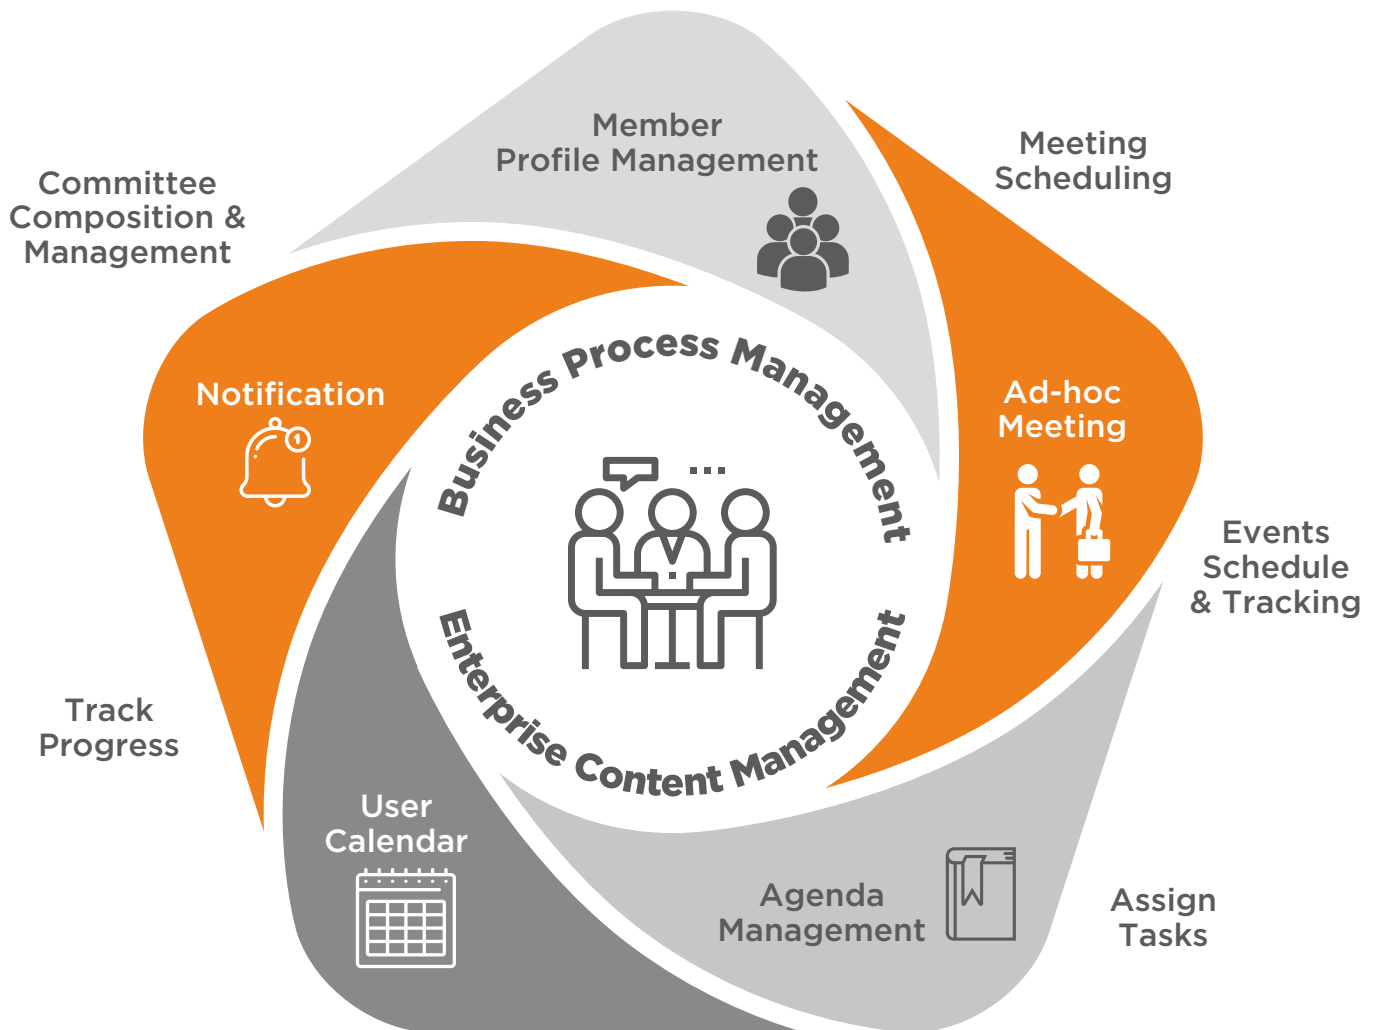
Member Profile Management

Meeting Scheduling

Committee Composition & Management

Notification

Business Process Management

Ad-hoc Meeting

Events Schedule & Tracking

Enterprise Content Management

Track Progress

User Calendar

Agenda Management

Assign Tasks